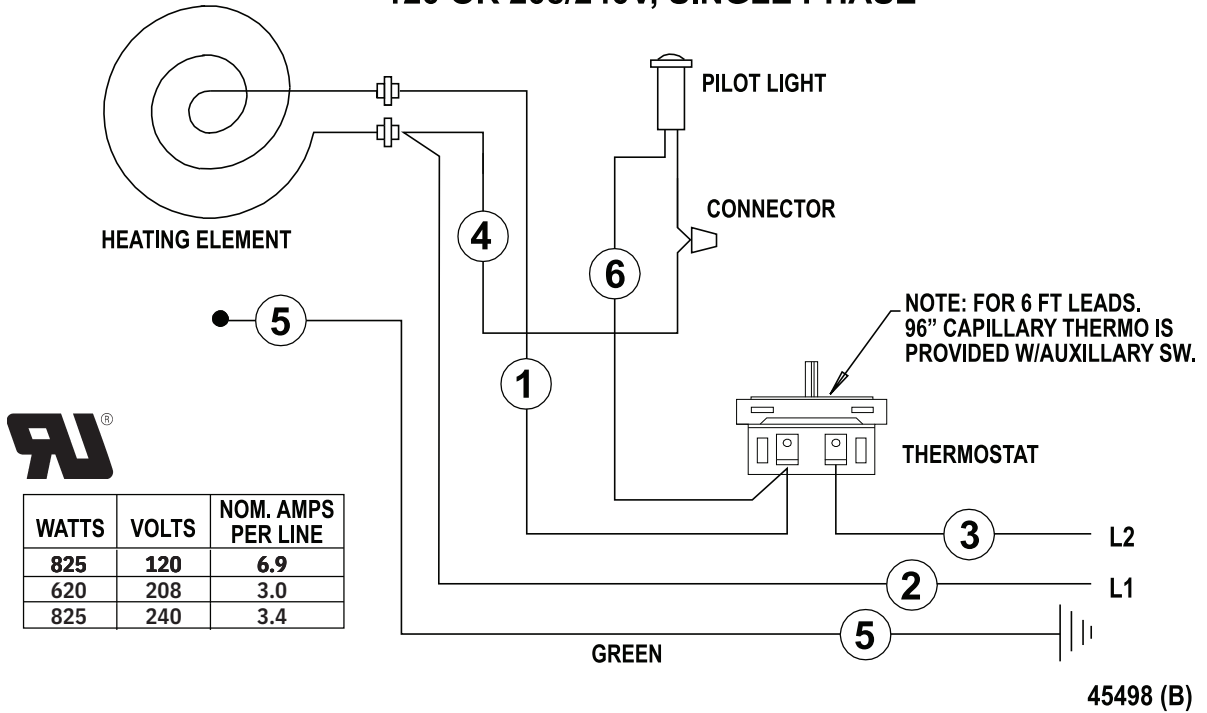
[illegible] OR 208/240V, SINGLE PHASE

PILOT LIGHT

CONNECTOR

HEATING ELEMENT

4

6

5

NOTE: FOR 6 FT LEADS. 96" CAPILLARY THERMO IS PROVIDED W/AUXILLARY SW.

1

THERMOSTAT

| WATTS | VOLTS | NOM. AMPS PER LINE |
|---|---|---|
| 825 | 120 | 6.9 |
| 620 | 208 | 3.0 |
| 825 | 240 | 3.4 |

3

L2

2

L1

5

GREEN

45498 (B)